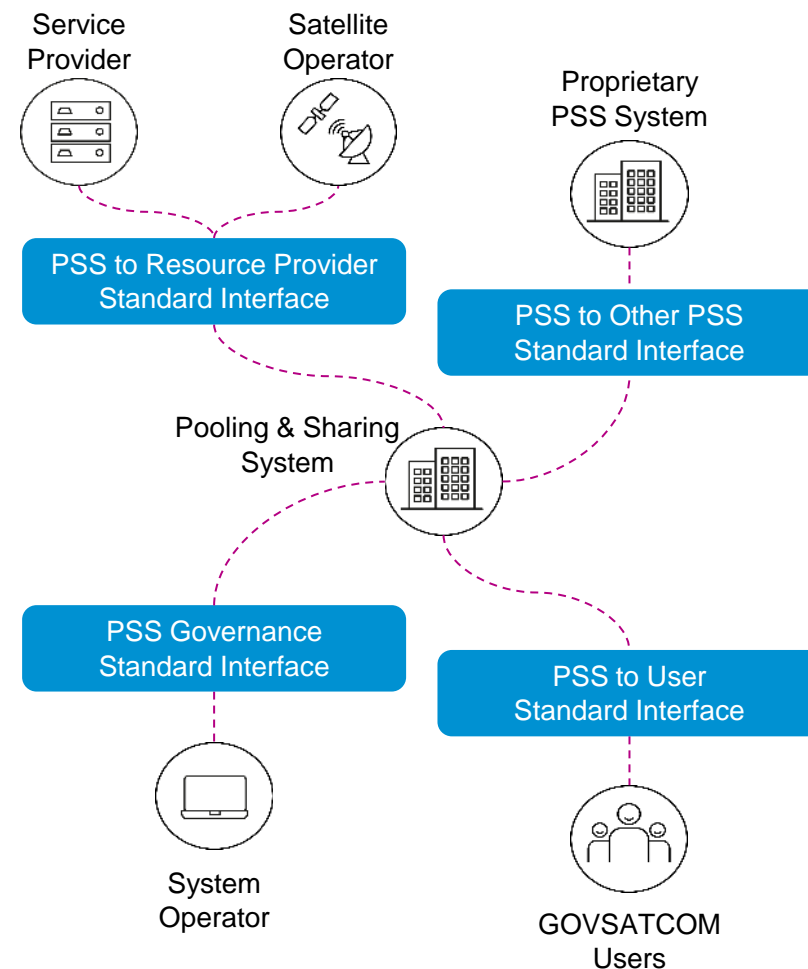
Service Provider

Satellite Operator

Proprietary PSS System

PSS to Resource Provider Standard Interface

PSS to Other PSS Standard Interface

Pooling & Sharing System

PSS Governance Standard Interface

PSS to User Standard Interface

System Operator

GOVSATCOM Users